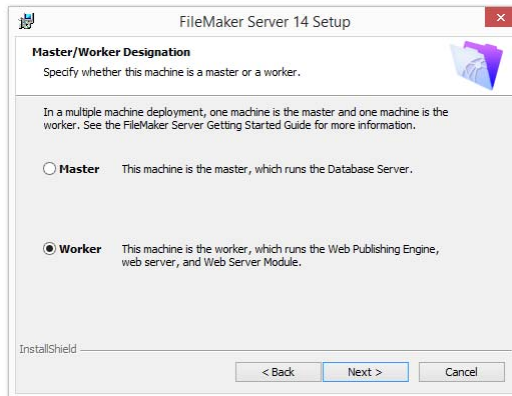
FileMaker Server 14 Setup

Master/Worker Designation

Specify whether this machine is a master or a worker.

In a multiple machine deployment, one machine is the master and one machine is the worker. See the FileMaker Server Getting Started Guide for more information.

Master This machine is the master, which runs the Database Server.

Worker This machine is the worker, which runs the Web Publishing Engine, web server, and Web Server Module.

InstallShield

< Back

Next >

Cancel